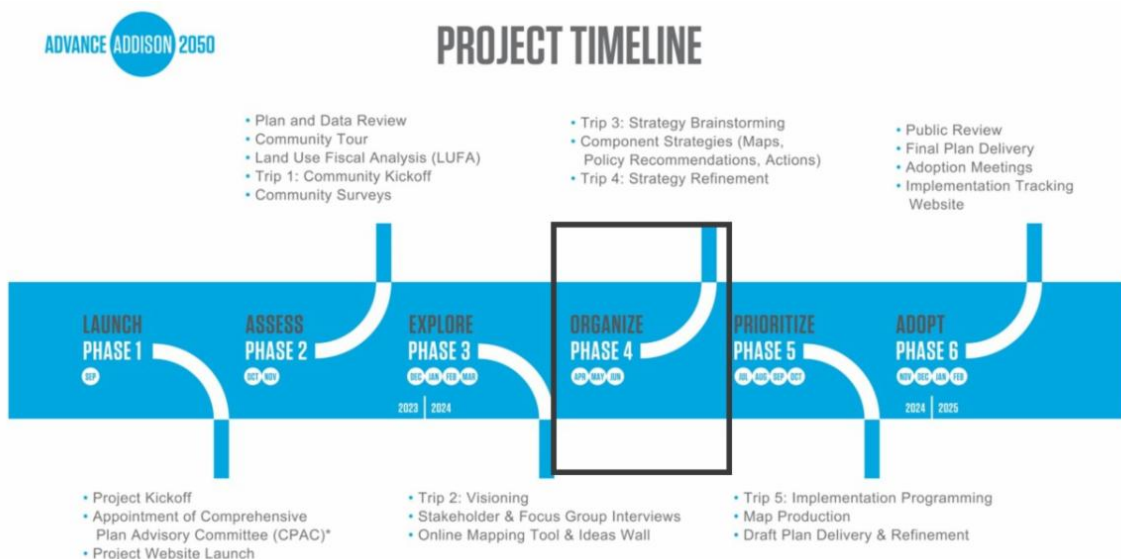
ADVANCE ADDISON 2050

PROJECT TIMELINE

• Plan and Data Review
• Community Tour
• Land Use Fiscal Analysis (LUFA)
• Trip 1: Community Kickoff
• Community Surveys

• Trip 3: Strategy Brainstorming
• Component Strategies (Maps, Policy Recommendations, Actions)
• Trip 4: Strategy Refinement

• Public Review
• Final Plan Delivery
• Adoption Meetings
• Implementation Tracking Website

LAUNCH
PHASE 1
SEP

ASSESS
PHASE 2
OCT NOV

EXPLORE
PHASE 3
DEC JAN FEB MAR

2023 | 2024

ORGANIZE
PHASE 4
APR MAY JUN

PRIORITIZE
PHASE 5
JUL AUG SEP OCT

ADOPT
PHASE 6
NOV DEC JAN FEB

2024 | 2025

• Project Kickoff
• Appointment of Comprehensive Plan Advisory Committee (CPAC)*
• Project Website Launch

• Trip 2: Visioning
• Stakeholder & Focus Group Interviews
• Online Mapping Tool & Ideas Wall

• Trip 5: Implementation Programming
• Map Production
• Draft Plan Delivery & Refinement